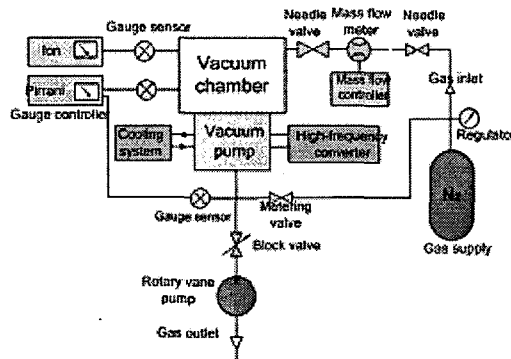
Gauge sensor
Needle valve
Mass flow meter
Needle valve
Ion
Vacuum chamber
Mass flow controller
Gas inlet
Pirrani
Gauge controller
Cooling system
Vacuum pump
High-frequency converter
Regulator
Gauge sensor
Metering valve
$N_2$
Block valve
Gas supply
Rotary vane pump
Gas outlet